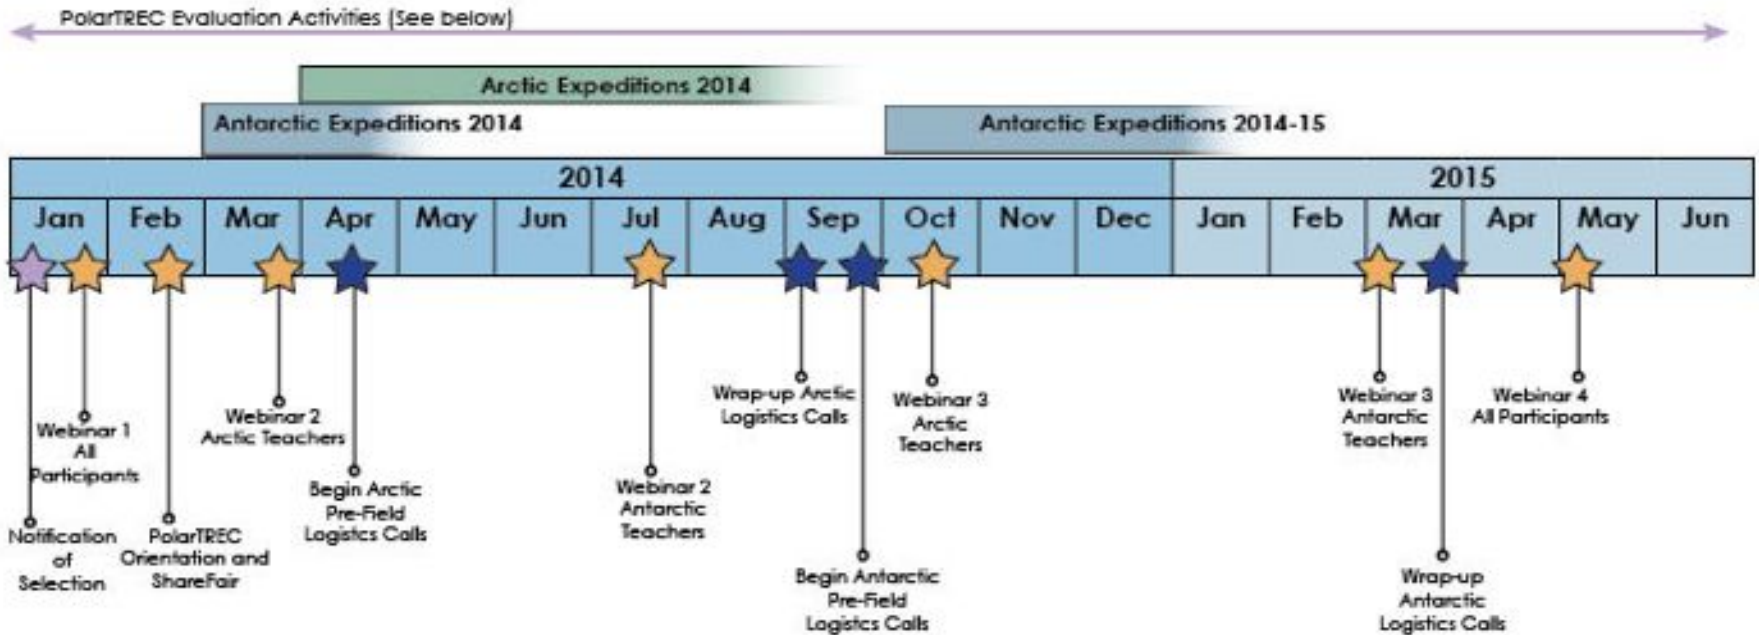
PolarTREC Evaluation Activities (See below)

Arctic Expeditions 2014

Antarctic Expeditions 2014

Antarctic Expeditions 2014-15

| 2014 | | | | | | | | | | | | 2015 | | | | | |
|---|---|---|---|---|---|---|---|---|---|---|---|---|---|---|---|---|---|
| Jan | Feb | Mar | Apr | May | Jun | Jul | Aug | Sep | Oct | Nov | Dec | Jan | Feb | Mar | Apr | May | Jun |

Notification of Selection

Webinar 1 All Participants

PolarTREC Orientation and ShareFair

Webinar 2 Arctic Teachers

Begin Arctic Pre-Field Logistcs Calls

Webinar 2 Antarctic Teachers

Wrap-up Arctic Logistics Calls

Begin Antarctic Pre-Field Logistcs Calls

Webinar 3 Arctic Teachers

Webinar 3 Antarctic Teachers

Wrap-up Antarctic Logistics Calls

Webinar 4 All Participants